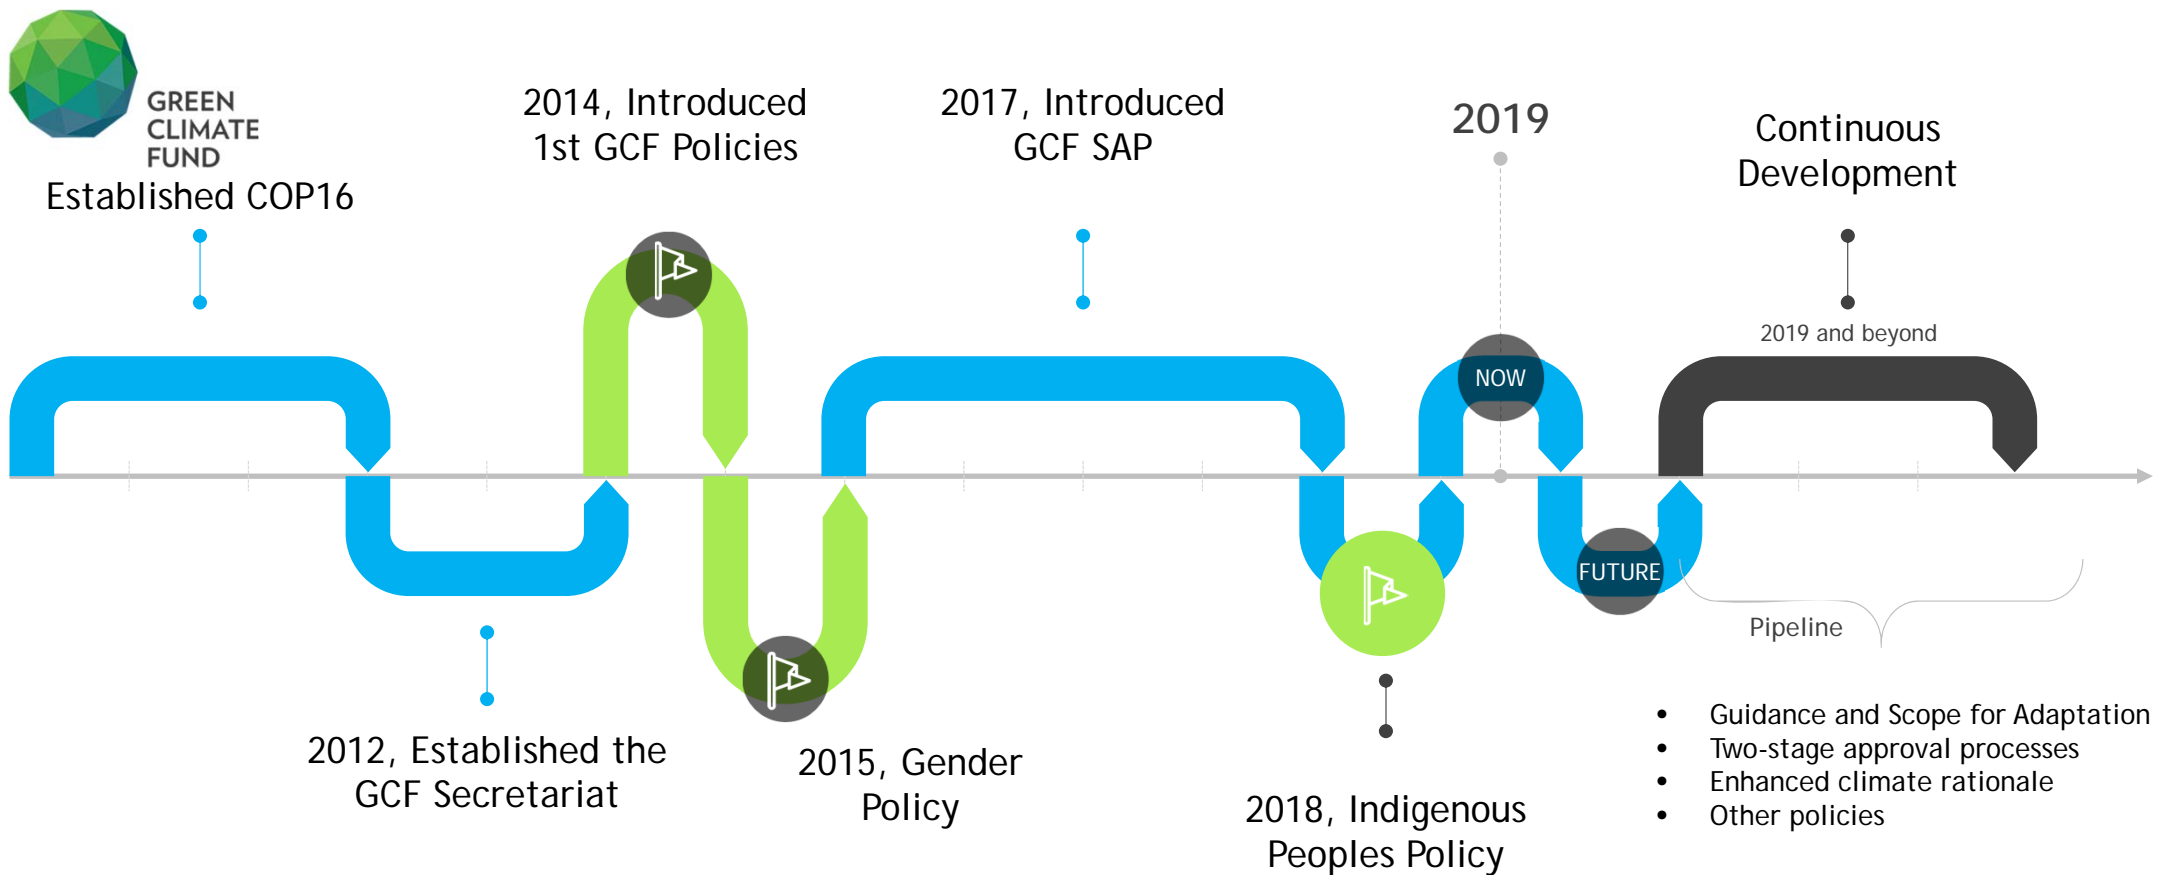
GREEN CLIMATE FUND

Established COP16

2014, Introduced 1st GCF Policies

2017, Introduced GCF SAP

2019

Continuous Development

2019 and beyond

NOW

FUTURE

Pipeline

2012, Established the GCF Secretariat

2015, Gender Policy

2018, Indigenous Peoples Policy

- Guidance and Scope for Adaptation
- Two-stage approval processes
- Enhanced climate rationale
- Other policies